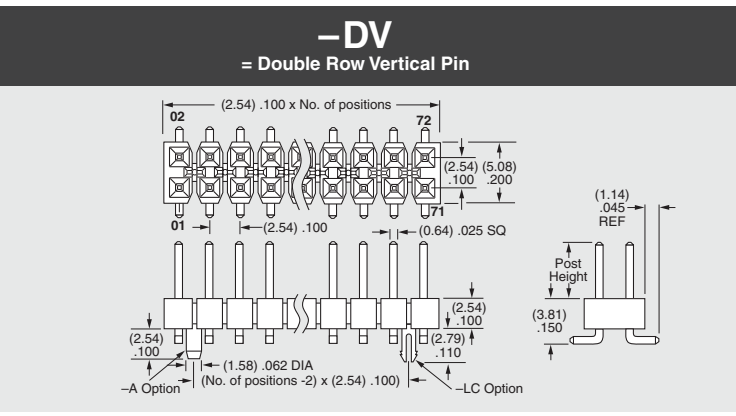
–DV
= Double Row Vertical Pin

(2.54) .100 x No. of positions
02
72
(2.54) .100
(5.08) .200
71
01
(2.54) .100
(0.64) .025 SQ
(1.14) .045 REF
Post Height
(2.54) .100
(2.54) .100
(3.81) .150
(2.79) .110
(1.58) .062 DIA
(No. of positions -2) x (2.54) .100)
–A Option
–LC Option